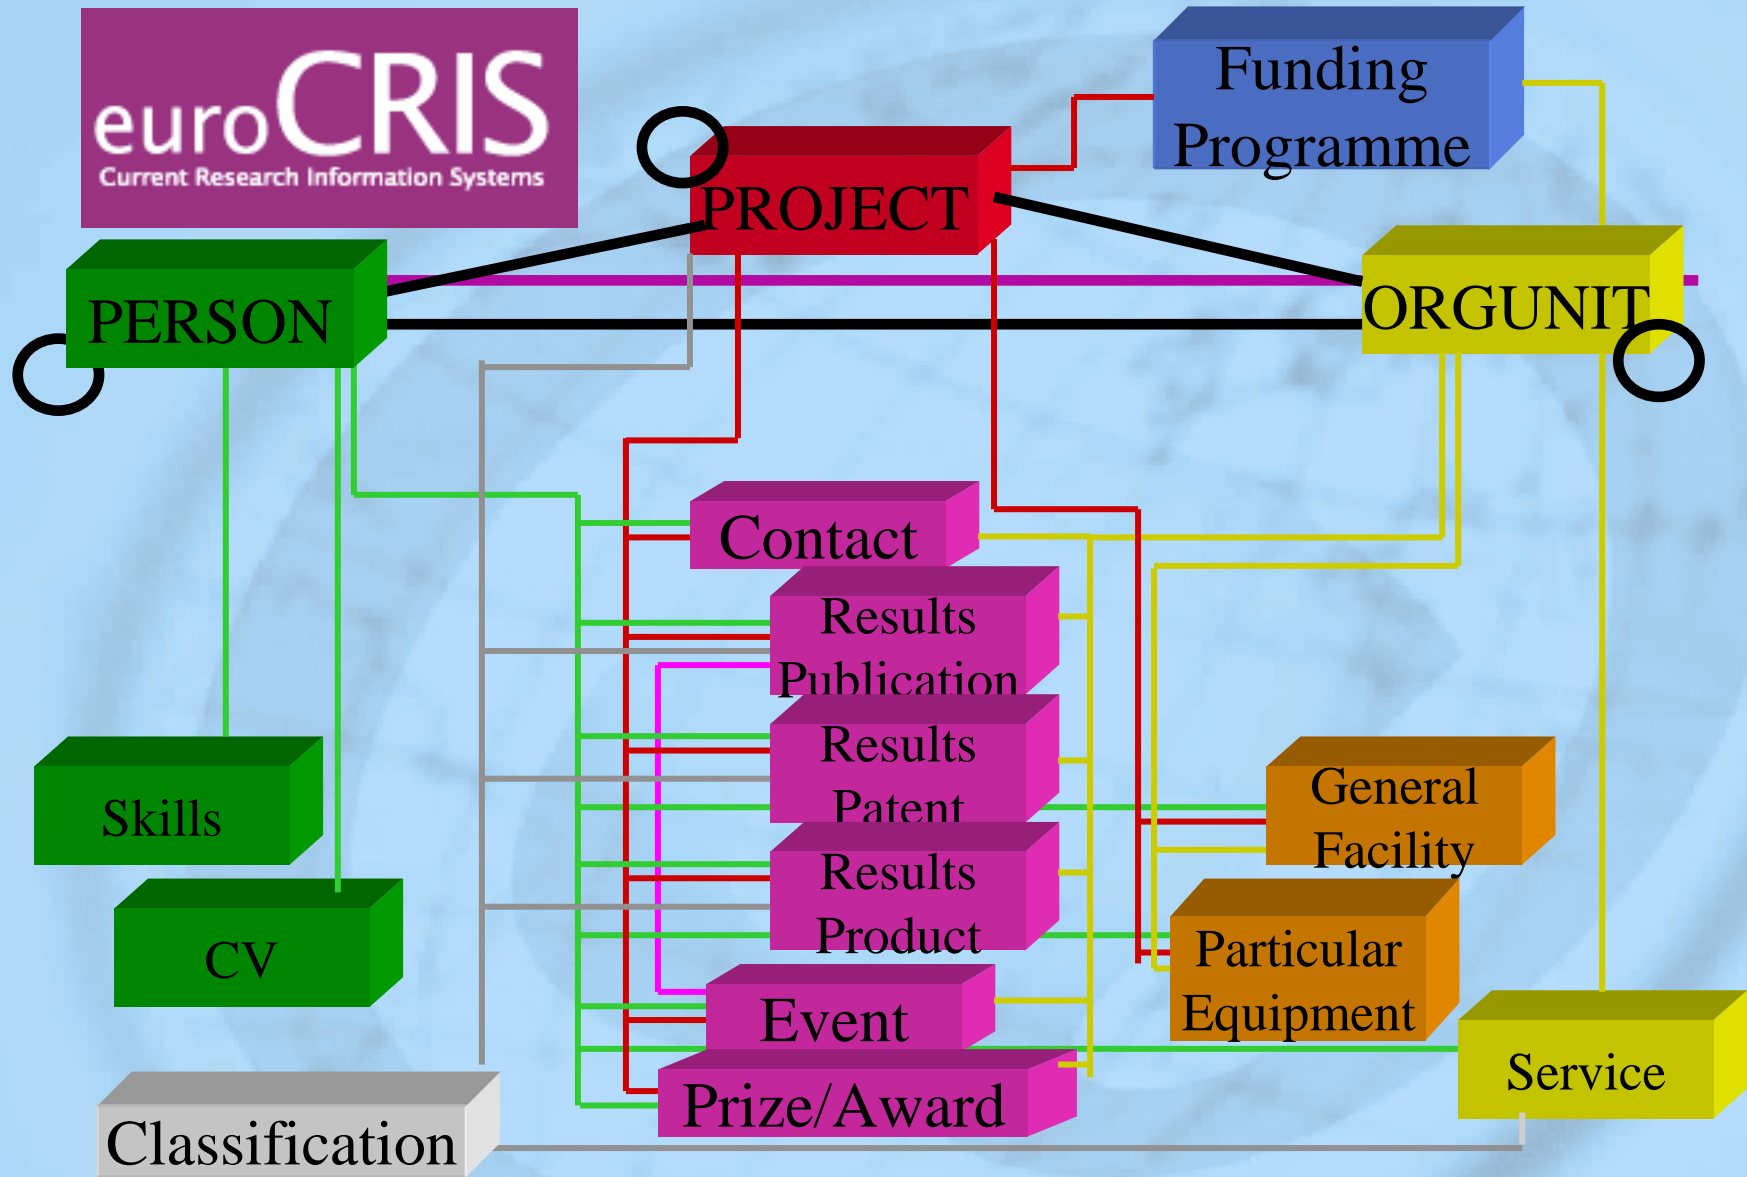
euroCRIS
Current Research Information Systems

Funding Programme

PROJECT

PERSON

ORGUNIT

Contact

Results Publication

Results Patent

Results Product

General Facility

Particular Equipment

Skills

CV

Event

Prize/Award

Service

Classification